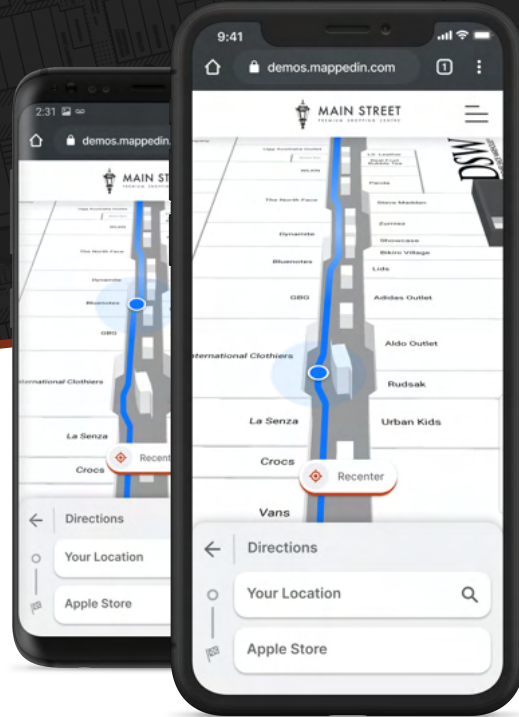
2:31

demos.mappedin.

MAIN STREET
PREMIUM SHOPPING CENTRE

The North Face
Dynamite
Bluenotes
GBG
International Clothiers
La Senza
Crocs

Recenter

Directions
Your Location
Apple Store

9:41

demos.mappedin.com

1

MAIN STREET
PREMIUM SHOPPING CENTRE

DSW

The North Face
Steve Madden
Zumiez
Dynamite
Showcase
Bikini Village
Bluenotes
Lids
GBG
Adidas Outlet
International Clothiers
Aldo Outlet
Rudsak
La Senza
Urban Kids
Crocs
Recenter
Vans

Directions
Your Location
Apple Store